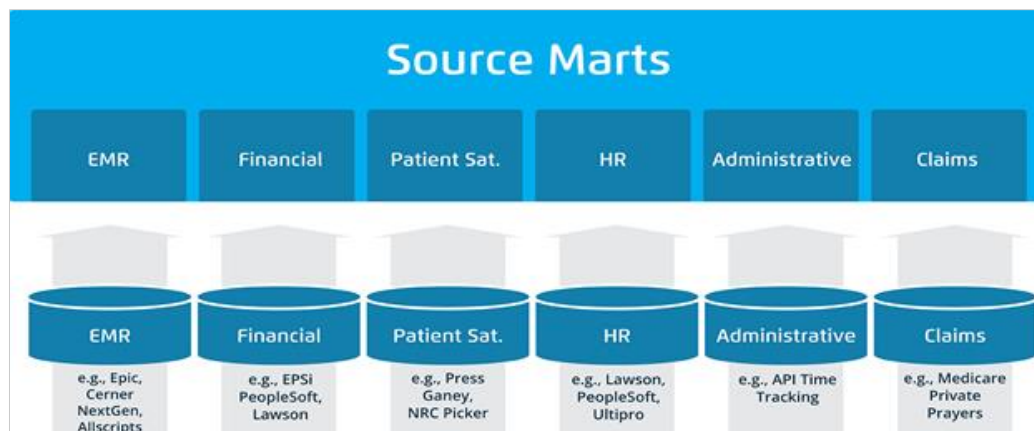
Source Marts

EMR

Financial

Patient Sat.

HR

Administrative

Claims

EMR

e.g., Epic, Cerner NextGen, Allscripts

Financial

e.g., EPSi PeopleSoft, Lawson

Patient Sat.

e.g., Press Ganey, NRC Picker

HR

e.g., Lawson, PeopleSoft, Ultipro

Administrative

e.g., API Time Tracking

Claims

e.g., Medicare Private Prayers